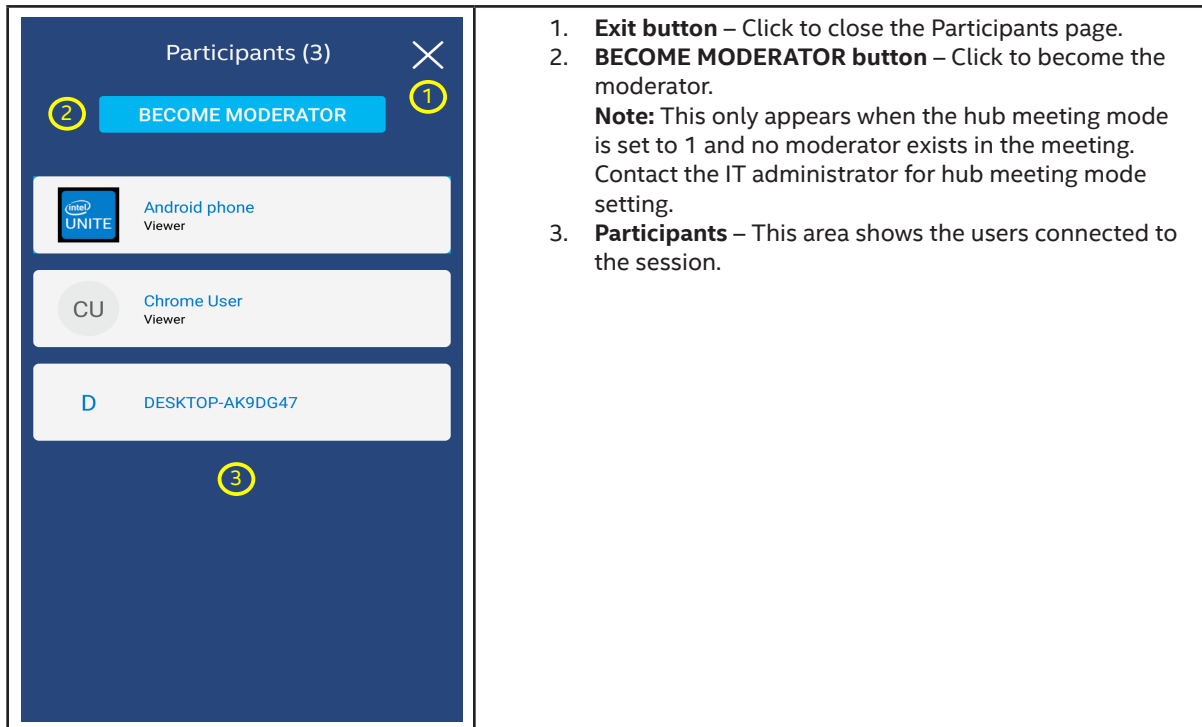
| Participants (3) ① ② BECOME MODERATOR intel UNITE Android phone Viewer CU Chrome User Viewer D DESKTOP-AK9DG47 ③ | 1. **Exit button** – Click to close the Participants page. 2. **BECOME MODERATOR button** – Click to become the moderator. **Note:** This only appears when the hub meeting mode is set to 1 and no moderator exists in the meeting. Contact the IT administrator for hub meeting mode setting. 3. **Participants** – This area shows the users connected to the session. |
|---|---|